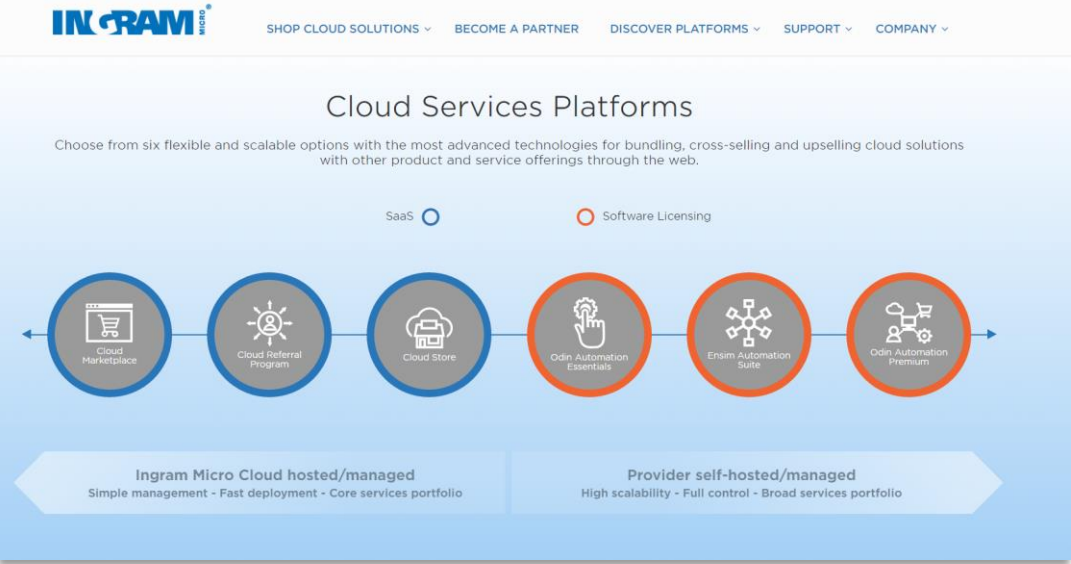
INGRAM MICRO®

SHOP CLOUD SOLUTIONS ⌄ BECOME A PARTNER DISCOVER PLATFORMS ⌄ SUPPORT ⌄ COMPANY ⌄

Cloud Services Platforms

Choose from six flexible and scalable options with the most advanced technologies for bundling, cross-selling and upselling cloud solutions with other product and service offerings through the web.

SaaS

Software Licensing

Cloud Marketplace

Cloud Referral Program

Cloud Store

Odin Automation Essentials

Ensim Automation Suite

Odin Automation Premium

Ingram Micro Cloud hosted/managed
Simple management - Fast deployment - Core services portfolio

Provider self-hosted/managed
High scalability - Full control - Broad services portfolio